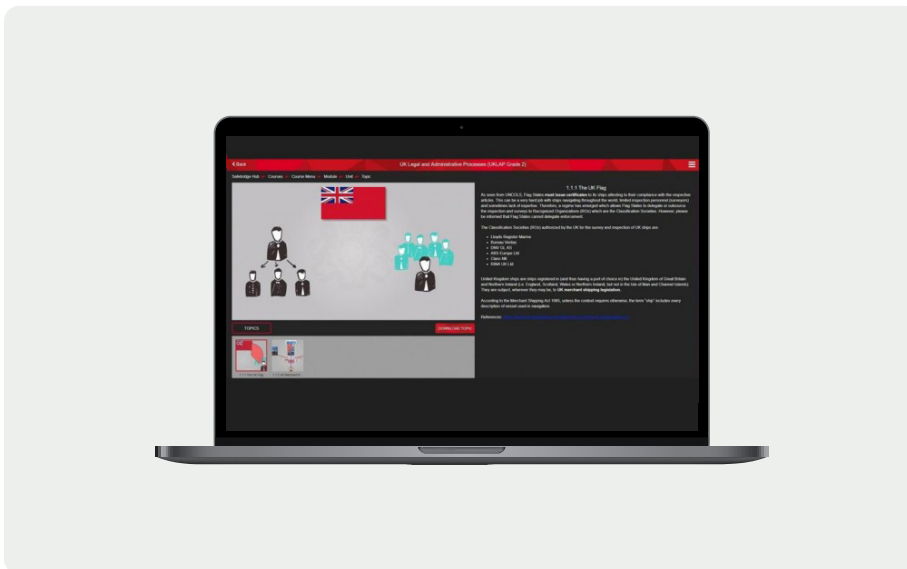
‹ Back

UK Legal and Administrative Processes (UKLAP Grade 2)

Safebridge Hub — Courses — Course Menu — Module — Unit — Topic

1.1.1 The UK Flag

As seen from UNCLOS, Flag States must issue certificates to its ships attesting to their compliance with the respective articles. This can be a very hard job with ships navigating throughout the world, limited inspection personnel (surveyors) and sometimes lack of expertise. Therefore, a regime has emerged which allows Flag States to delegate or outsource the inspection and surveys to Recognized Organizations (ROs) which are the Classification Societies. However, please be informed that Flag States cannot delegate enforcement.

The Classification Societies (ROs) authorized by the UK for the survey and inspection of UK ships are:

- Lloyds Register Marine
- Bureau Veritas
- DNV GL AS
- ABS Europe Ltd
- Class NK
- RINA UK Ltd

United Kingdom ships are ships registered in (and thus having a port of choice in) the United Kingdom of Great Britain and Northern Ireland (i.e. England, Scotland, Wales or Northern Ireland, but not in the Isle of Man and Channel Islands). They are subject, wherever they may be, to UK merchant shipping legislation.

According to the Merchant Shipping Act 1995, unless the context requires otherwise, the term "ship" includes every description of vessel used in navigation.

Reference: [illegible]

TOPICS

DOWNLOAD TOPIC

1.1.1 The UK Flag

1.1.2 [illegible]